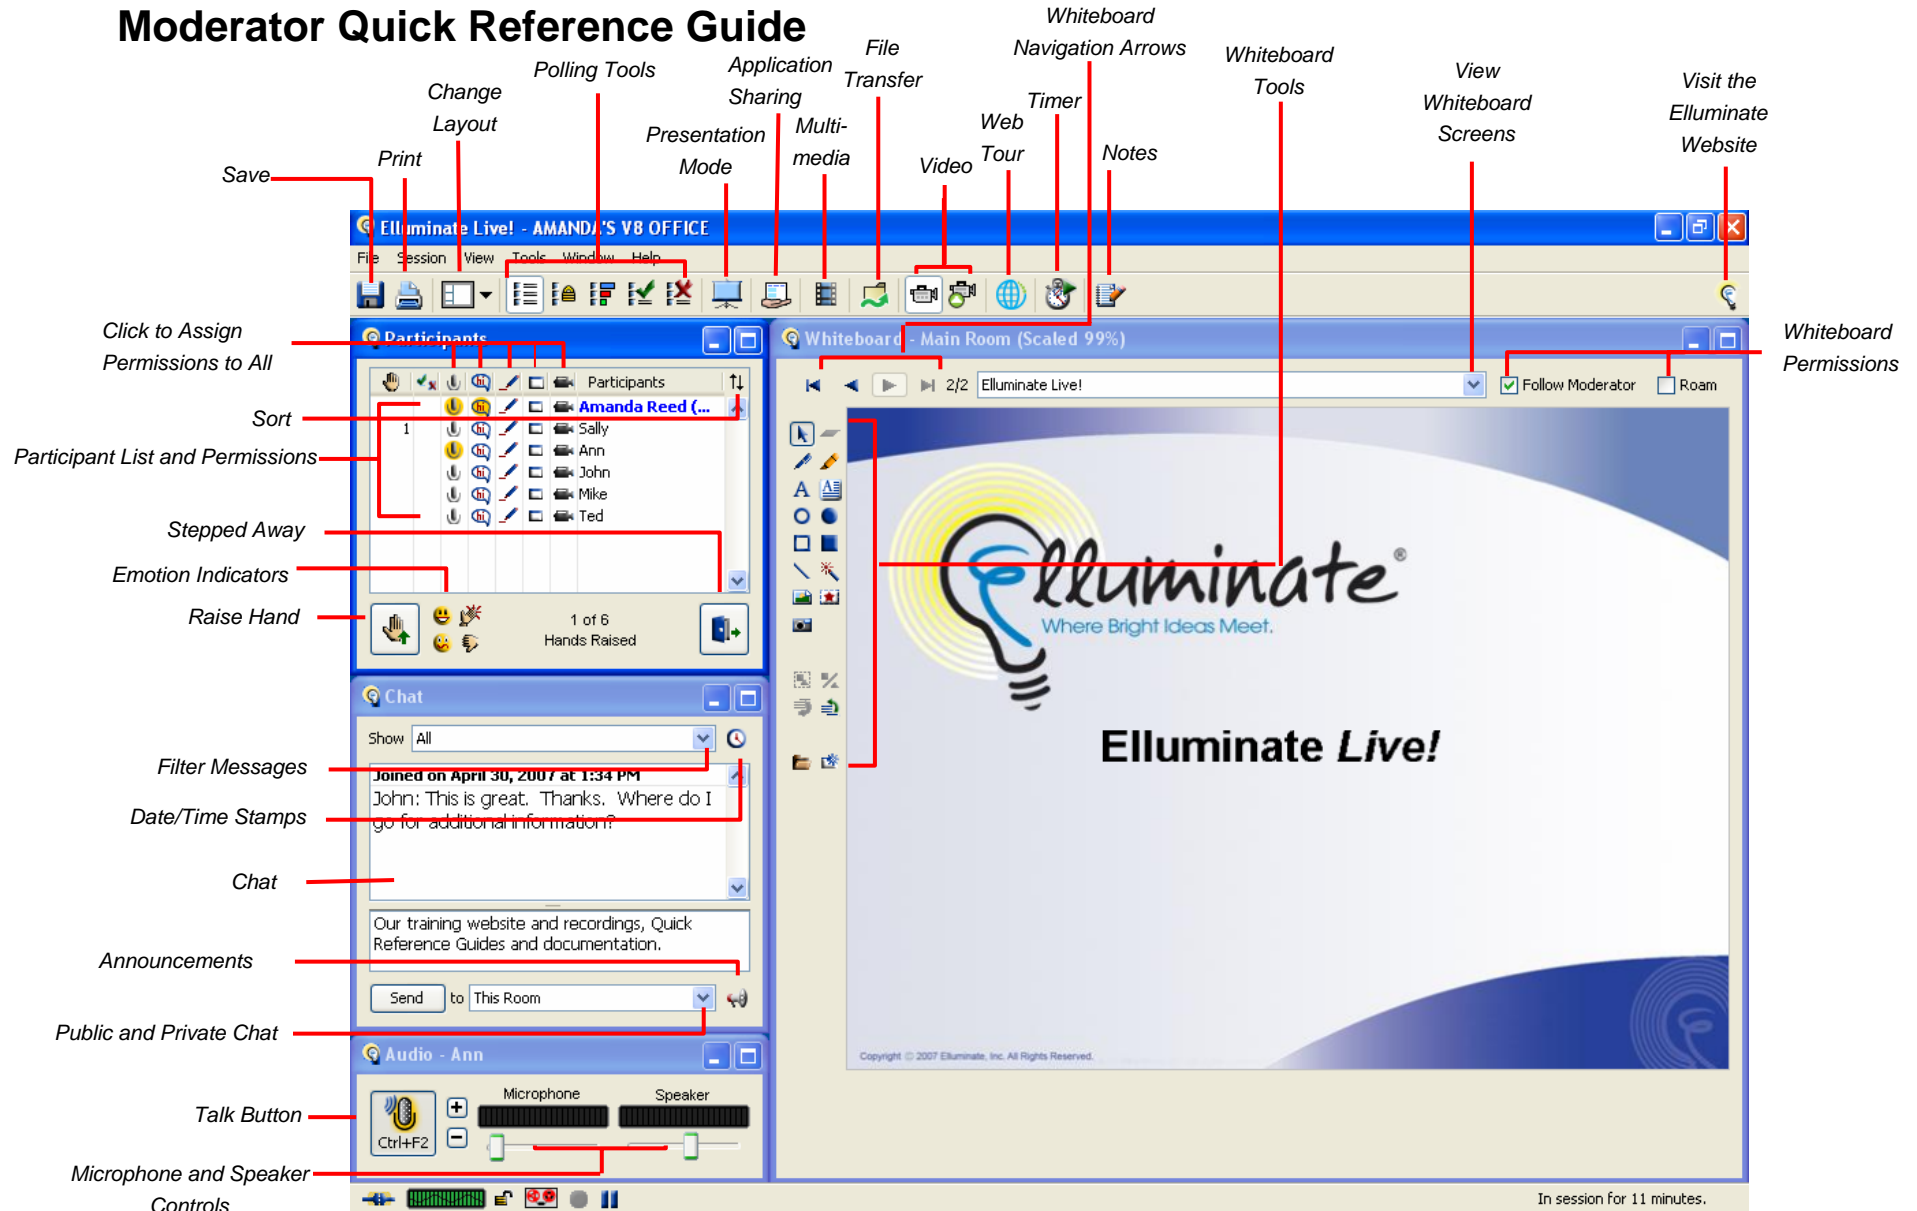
Moderator Quick Reference Guide

Save
Print
Change Layout
Polling Tools
Application Sharing
Presentation Mode
Multi-media
File Transfer
Whiteboard Navigation Arrows
Video
Web Tour
Timer
Notes
Whiteboard Tools
View Whiteboard Screens
Visit the Elluminate Website

Elluminate Live! - AMANDA'S V8 OFFICE
File Session View Tools Window Help

Click to Assign Permissions to All
Sort
Participant List and Permissions
Stepped Away
Emotion Indicators
Raise Hand

Participants
Participants
Amanda Reed (...
1 Sally
Ann
John
Mike
Ted
1 of 6
Hands Raised

Whiteboard - Main Room (Scaled 99%)
2/2 Elluminate Live!
Follow Moderator
Roam

Whiteboard Permissions

Elluminate®
Where Bright Ideas Meet.
Elluminate Live!
Copyright © 2007 Elluminate, Inc. All Rights Reserved.

Filter Messages
Date/Time Stamps
Chat
Announcements
Public and Private Chat

Chat
Show All
Joined on April 30, 2007 at 1:34 PM
John: This is great. Thanks. Where do I go for additional information?
Our training website and recordings, Quick Reference Guides and documentation.
Send to This Room

Talk Button
Microphone and Speaker Controls

Audio - Ann
Microphone
Speaker
Ctrl+F2

In session for 11 minutes.